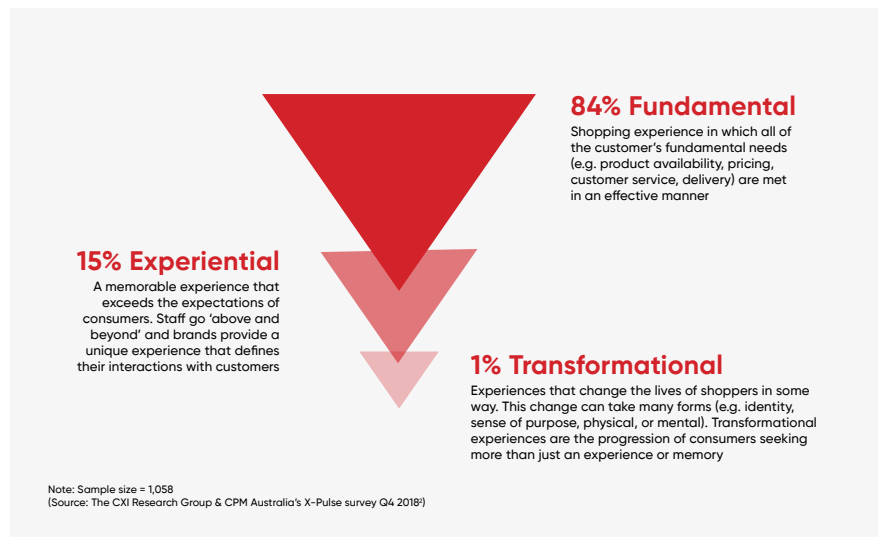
84% Fundamental

Shopping experience in which all of the customer's fundamental needs (e.g. product availability, pricing, customer service, delivery) are met in an effective manner

15% Experiential

A memorable experience that exceeds the expectations of consumers. Staff go 'above and beyond' and brands provide a unique experience that defines their interactions with customers

1% Transformational

Experiences that change the lives of shoppers in some way. This change can take many forms (e.g. identity, sense of purpose, physical, or mental). Transformational experiences are the progression of consumers seeking more than just an experience or memory

Note: Sample size = 1,058
(Source: The CXI Research Group & CPM Australia's X-Pulse survey Q4 2018$^{2}$)